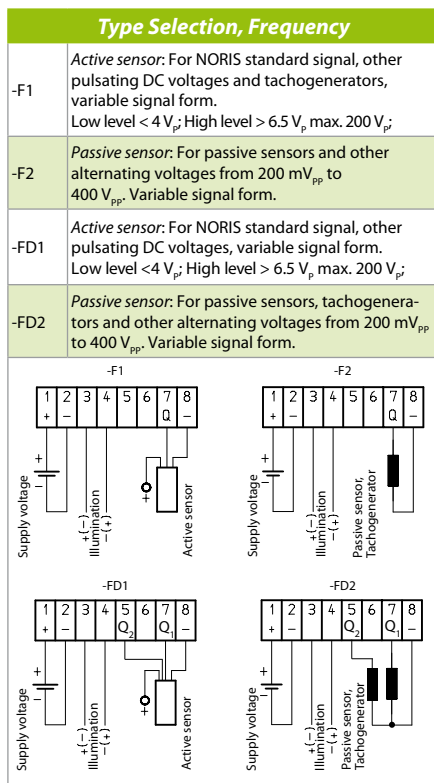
Type Selection, Frequency

| | |
|---|---|
| -F1 | *Active sensor*: For NORIS standard signal, other pulsating DC voltages and tachogenerators, variable signal form. Low level < 4 $V_P$; High level > 6.5 $V_P$ max. 200 $V_P$; |
| -F2 | *Passive sensor*: For passive sensors and other alternating voltages from 200 $mV_{PP}$ to 400 $V_{PP}$. Variable signal form. |
| -FD1 | *Active sensor*: For NORIS standard signal, other pulsating DC voltages, variable signal form. Low level <4 $V_P$; High level > 6.5 $V_P$ max. 200 $V_P$; |
| -FD2 | *Passive sensor*: For passive sensors, tachogenerators and other alternating voltages from 200 $mV_{PP}$ to 400 $V_{PP}$. Variable signal form. |

-F1
1 + 2 – 3 4 5 6 7 Q 8 –
+ –
Supply voltage
+(–) Illumination –(+)
+
Active sensor

-F2
1 + 2 – 3 4 5 6 7 Q 8 –
+ –
Supply voltage
+(–) Illumination –(+)
Passive sensor, Tachogenerator

-FD1
1 + 2 – 3 4 5 $Q_2$ 6 7 $Q_1$ 8 –
+ –
Supply voltage
+(–) Illumination –(+)
+
Active sensor

-FD2
1 + 2 – 3 4 5 $Q_2$ 6 7 $Q_1$ 8 –
+ –
Supply voltage
+(–) Illumination –(+)
Passive sensor, Tachogenerator